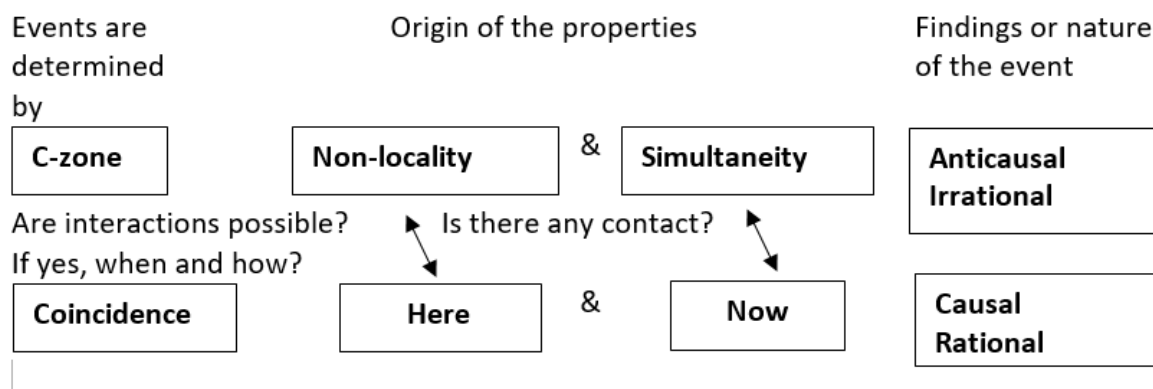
Events are determined by

Origin of the properties

Findings or nature of the event

C-zone

Non-locality

&

Simultaneity

Anticausal Irrational

Are interactions possible? If yes, when and how?

Is there any contact?

Coincidence

Here

&

Now

Causal Rational